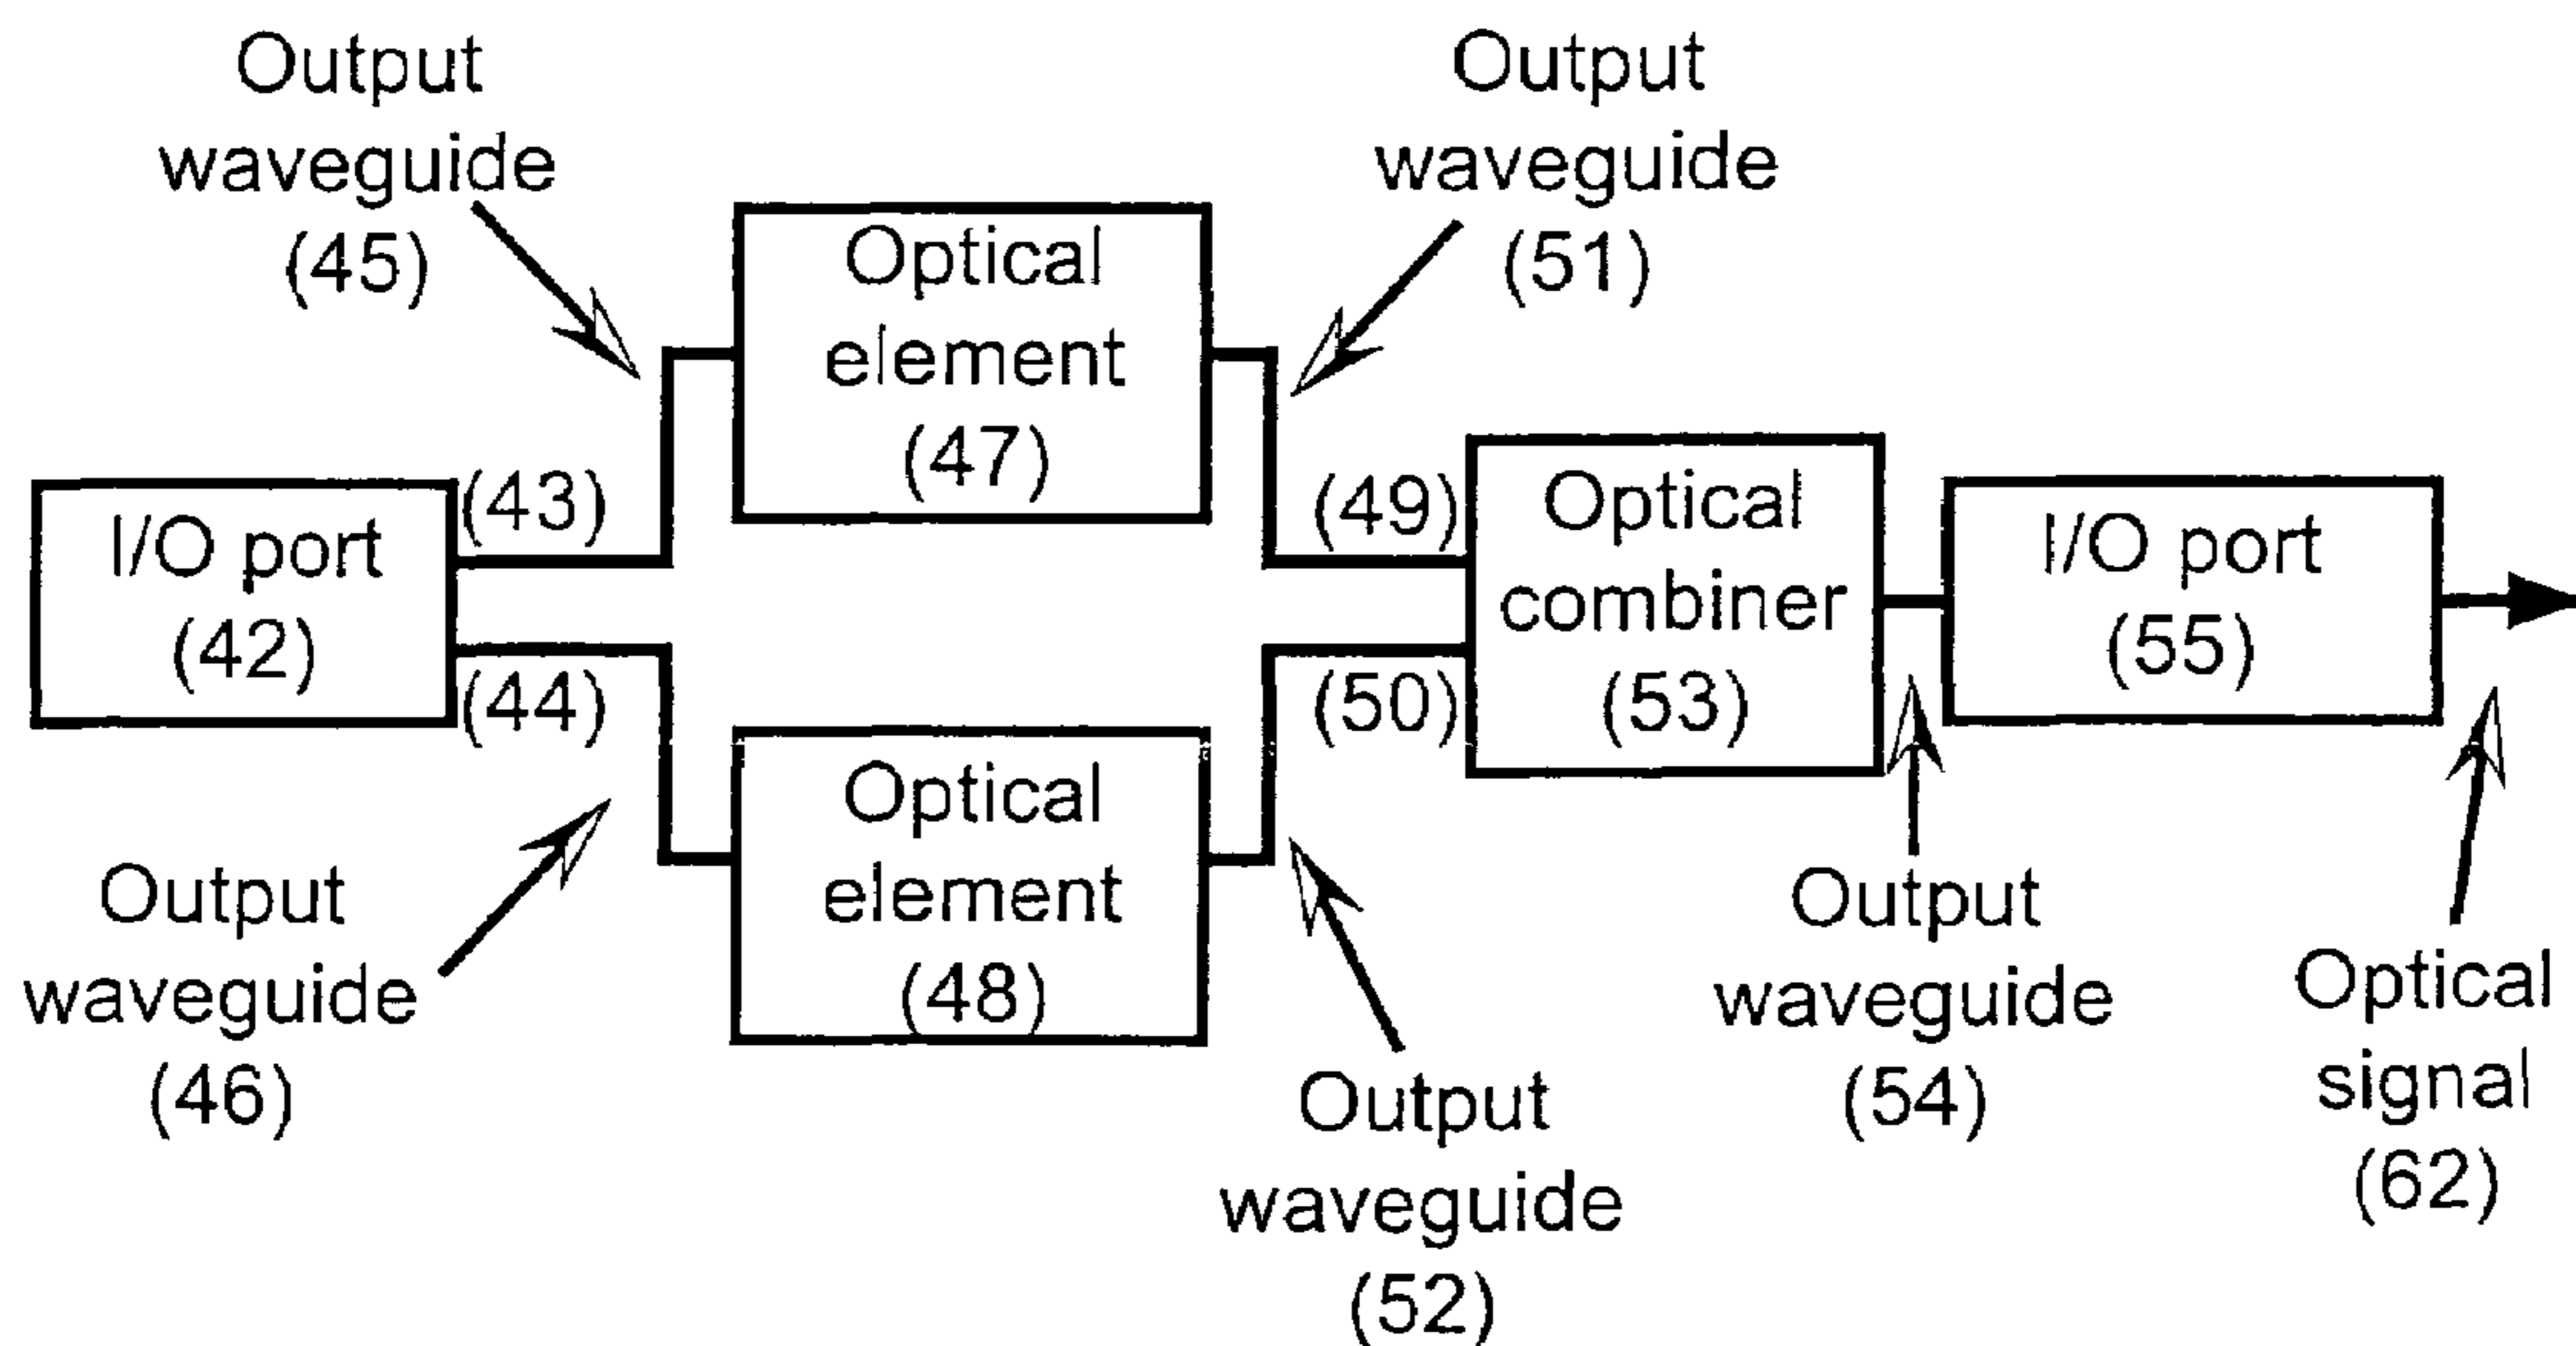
Output waveguide (45)

Optical element (47)

Output waveguide (51)

I/O port (42)

(43)

(44)

(49)

(50)

Optical combiner (53)

I/O port (55)

Optical element (48)

Output waveguide (46)

Output waveguide (52)

Output waveguide (54)

Optical signal (62)